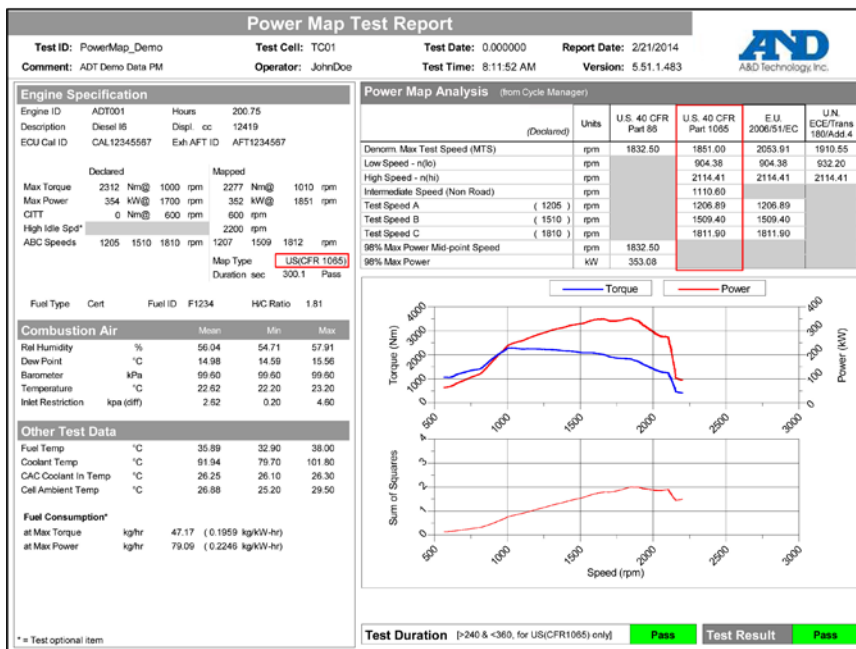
Power Map Test Report

Test ID: PowerMap_Demo
Comment: ADT Demo Data PM
Test Cell: TC01
Operator: JohnDoe
Test Date: 0.000000
Test Time: 8:11:52 AM
Report Date: 2/21/2014
Version: 5.51.1.483

A&D
A&D Technology, Inc.

Engine Specification

Engine ID ADT001 Hours 200.75
Description Diesel I6 Displ. cc 12419
ECU Cal ID CAL12345567 Exh AFT ID AFT1234567

| | Declared | | | | Mapped | | | |
|---|---|---|---|---|---|---|---|---|
| Max Torque | 2312 Nm@ | 1000 rpm | | | 2277 Nm@ | 1010 rpm | | |
| Max Power | 354 kW@ | 1700 rpm | | | 352 kW@ | 1851 rpm | | |
| CITT | 0 Nm@ | 600 rpm | | | 600 rpm | | | |
| High Idle Spd* | | | | | 2200 rpm | | | |
| ABC Speeds | 1205 | 1510 | 1810 rpm | | 1207 | 1509 | 1812 | rpm |

Map Type US(CFR 1065)
Duration sec 300.1 Pass

Fuel Type Cert Fuel ID F1234 H/C Ratio 1.81

Combustion Air

| | | Mean | Min | Max |
|---|---|---|---|---|
| Rel Humidity | % | 56.04 | 54.71 | 57.91 |
| Dew Point | °C | 14.98 | 14.59 | 15.56 |
| Barometer | kPa | 99.60 | 99.60 | 99.60 |
| Temperature | °C | 22.62 | 22.20 | 23.20 |
| Inlet Restriction | kpa (diff) | 2.62 | 0.20 | 4.60 |

Other Test Data

| | | | | |
|---|---|---|---|---|
| Fuel Temp | °C | 35.89 | 32.90 | 38.00 |
| Coolant Temp | °C | 91.94 | 79.70 | 101.80 |
| CAC Coolant In Temp | °C | 26.25 | 26.10 | 26.30 |
| Cell Ambient Temp | °C | 26.88 | 25.20 | 29.50 |

Fuel Consumption*
at Max Torque kg/hr 47.17 (0.1959 kg/kW-hr)
at Max Power kg/hr 79.09 (0.2246 kg/kW-hr)

* = Test optional item

Power Map Analysis (from Cycle Manager)

| (Declared) | Units | U.S. 40 CFR Part 86 | U.S. 40 CFR Part 1065 | E.U. 2006/51/EC | U.N. ECE/Trans 180/Add.4 |
|---|---|---|---|---|---|
| Denorm. Max Test Speed (MTS) | rpm | 1832.50 | 1851.00 | 2053.91 | 1910.55 |
| Low Speed - n(lo) | rpm | | 904.38 | 904.38 | 932.20 |
| High Speed - n(hi) | rpm | | 2114.41 | 2114.41 | 2114.41 |
| Intermediate Speed (Non Road) | rpm | | 1110.60 | | |
| Test Speed A ( 1205 ) | rpm | | 1206.89 | 1206.89 | |
| Test Speed B ( 1510 ) | rpm | | 1509.40 | 1509.40 | |
| Test Speed C ( 1810 ) | rpm | | 1811.90 | 1811.90 | |
| 98% Max Power Mid-point Speed | rpm | 1832.50 | | | |
| 98% Max Power | kW | 353.08 | | | |

Torque Power
Torque (Nm) 0 1000 2000 3000 4000
Power (kW) 0 100 200 300 400
500 1000 1500 2000 2500 3000

Sum of Squares 0 1 2 3 4
500 1000 1500 2000 2500 3000
Speed (rpm)

Test Duration [>240 & <360, for US(CFR1065) only] Pass
Test Result Pass